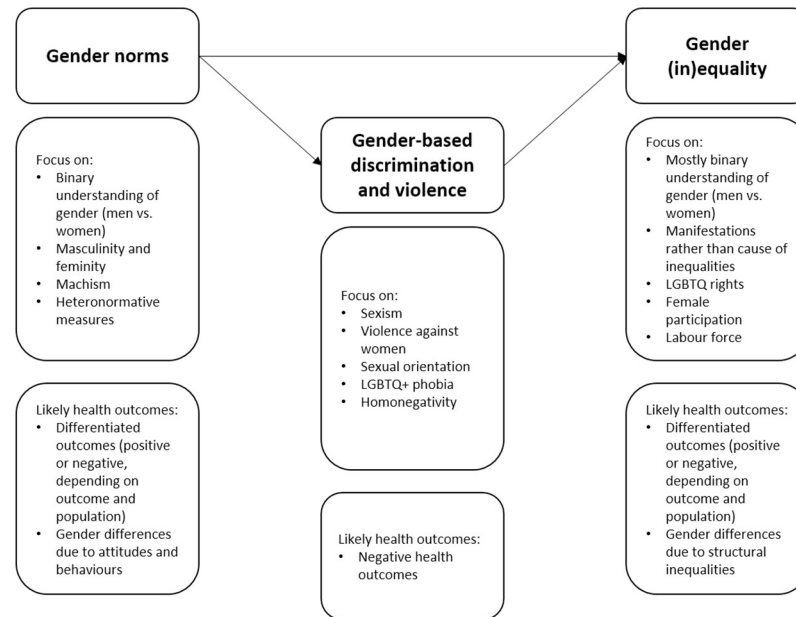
Gender norms

Gender-based discrimination and violence

Gender (in)equality

Focus on:
- Binary understanding of gender (men vs. women)
- Masculinity and feminity
- Machism
- Heteronormative measures

Likely health outcomes:
- Differentiated outcomes (positive or negative, depending on outcome and population)
- Gender differences due to attitudes and behaviours

Focus on:
- Sexism
- Violence against women
- Sexual orientation
- LGBTQ+ phobia
- Homonegativity

Likely health outcomes:
- Negative health outcomes

Focus on:
- Mostly binary understanding of gender (men vs. women)
- Manifestations rather than cause of inequalities
- LGBTQ rights
- Female participation
- Labour force

Likely health outcomes:
- Differentiated outcomes (positive or negative, depending on outcome and population)
- Gender differences due to structural inequalities